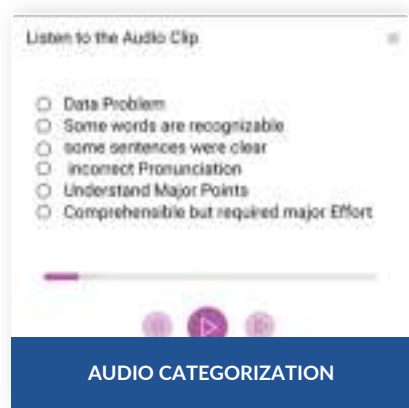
Listen to the Audio Clip

Data Problem
Some words are recognizable
some sentences were clear
incorrect Pronunciation
Understand Major Points
Comprehensible but required major Effort

AUDIO CATEGORIZATION